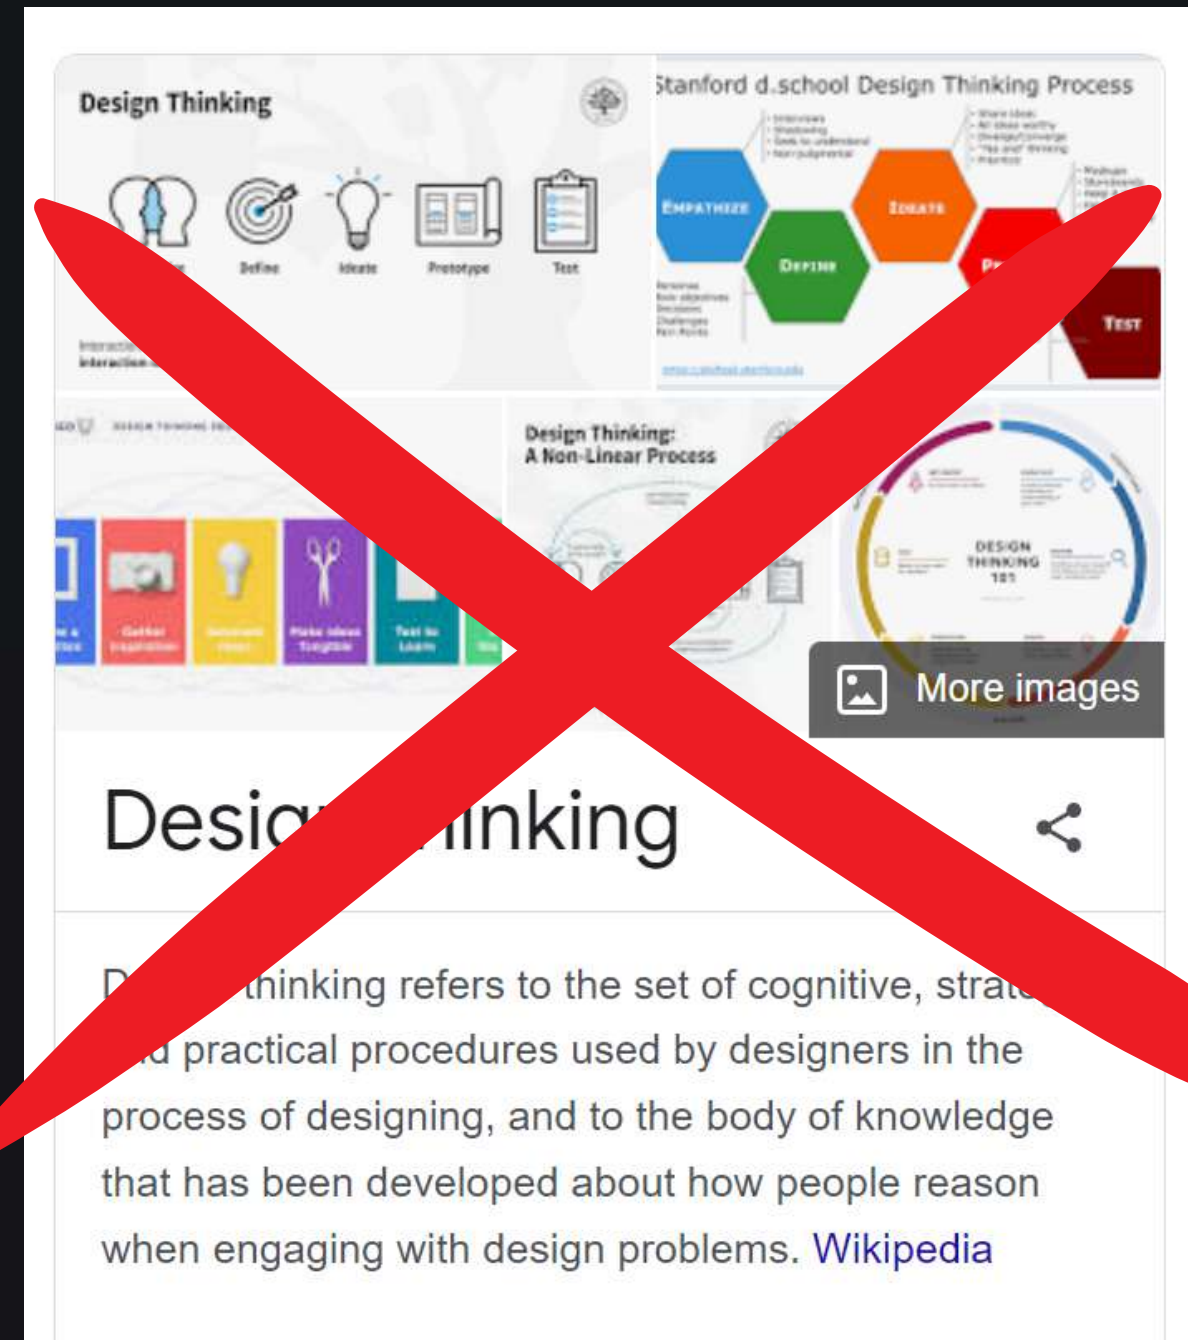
Design Thinking

Define Ideate Prototype Test

Stanford d.school Design Thinking Process

EMPATHIZE IDEATE DEFINE Pr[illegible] TEST

Design Thinking: A Non-Linear Process

Gather Inspiration

Make Ideas Tangible

Test to Learn

DESIGN THINKING 101

More images

Desig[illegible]inking

D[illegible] thinking refers to the set of cognitive, strat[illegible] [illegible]d practical procedures used by designers in the process of designing, and to the body of knowledge that has been developed about how people reason when engaging with design problems. Wikipedia